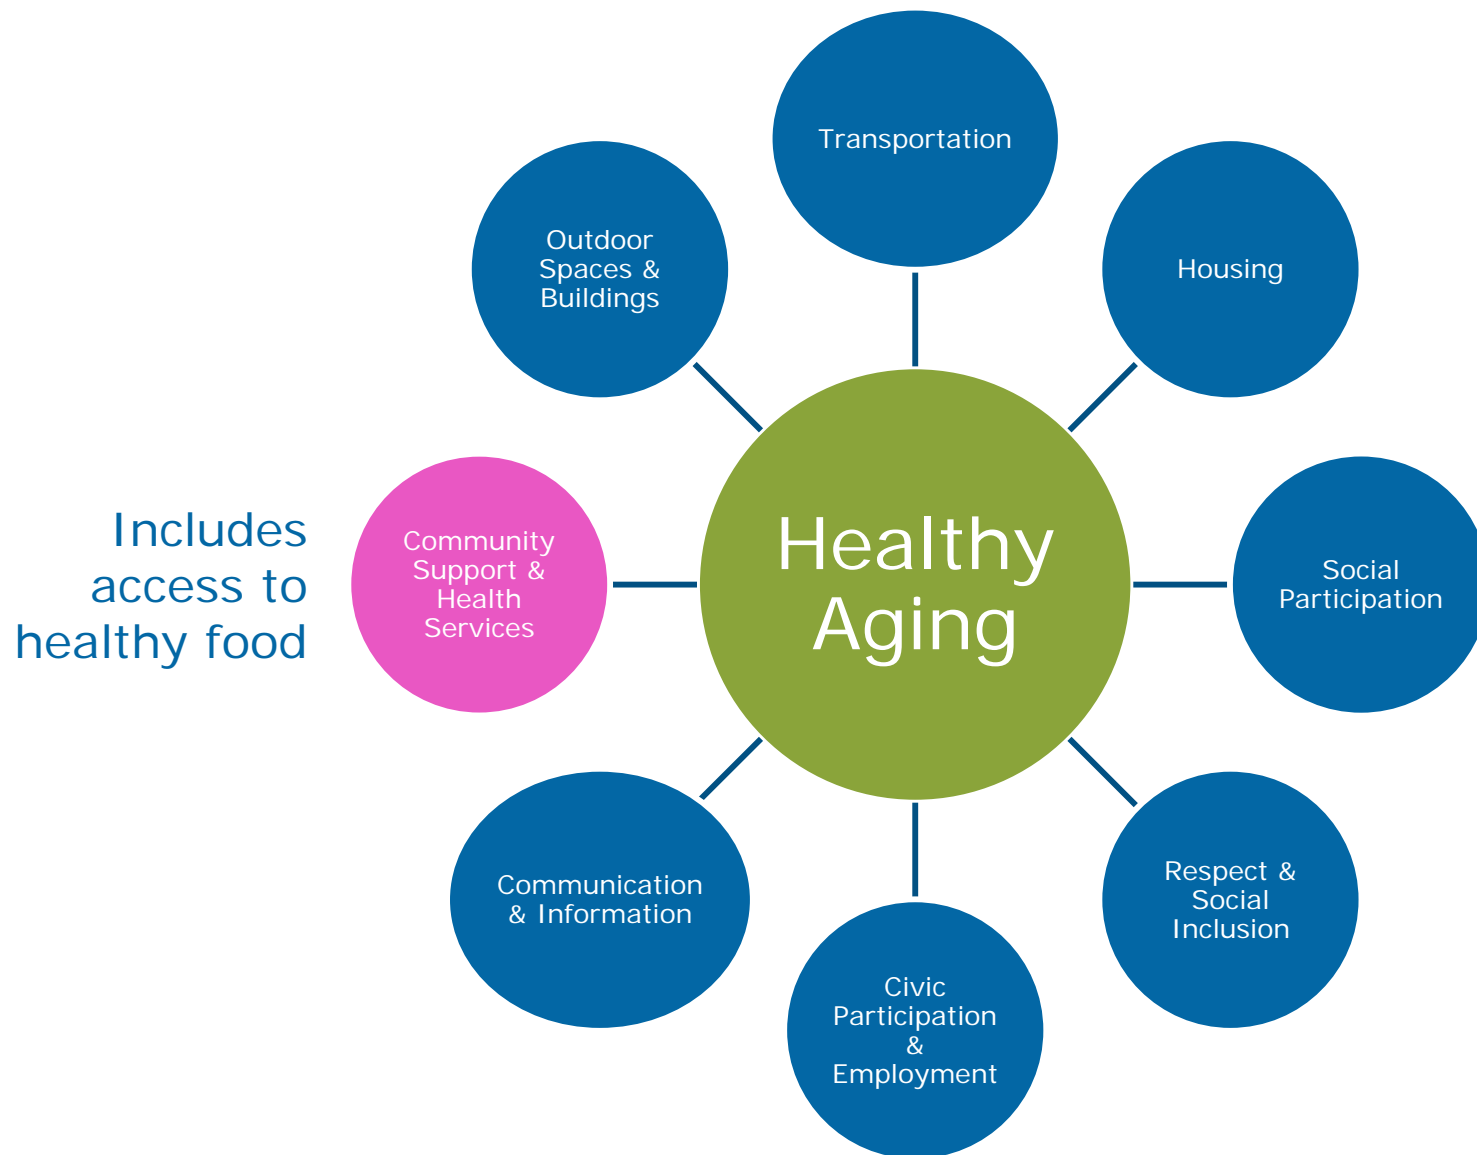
Transportation

Outdoor Spaces & Buildings

Housing

Includes access to healthy food

Community Support & Health Services

Healthy Aging

Social Participation

Communication & Information

Respect & Social Inclusion

Civic Participation & Employment